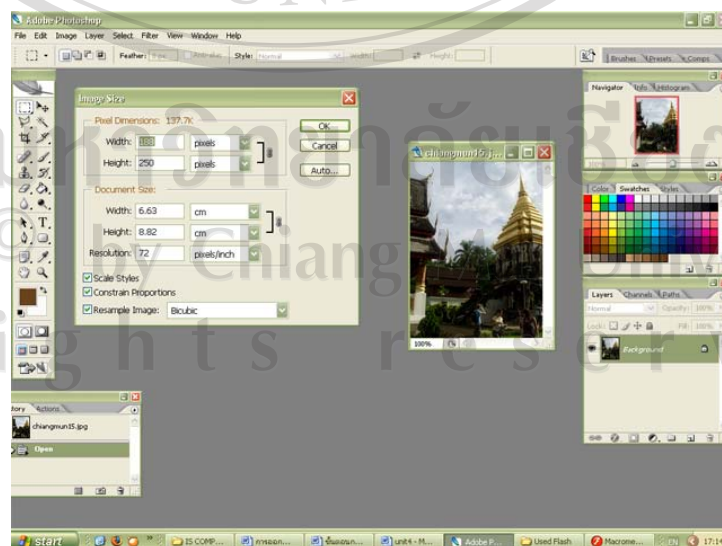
Adobe Photoshop

File Edit Image Layer Select Filter View Window Help

Feather: Anti-alias Style: Normal Width: Height:

Brushes Presets Comps

Image Size

Pixel Dimensions: 137.7K

Width: 188 pixels

Height: 250 pixels

OK

Cancel

Auto...

Document Size:

Width: 6.63 cm

Height: 8.82 cm

Resolution: 72 pixels/inch

Scale Styles

Constrain Proportions

Resample Image: Bicubic

chiangmun15.j...

100%

Navigator Info Histogram

100%

Color Swatches Styles

Layers Channels Paths

Normal Opacity: 100%

Lock: Fill: 100%

Background

History Actions

chiangmun15.jpg

Open

start IS COMP... การออก... ขั้นตอน... unit4 - M... Adobe P... Used Flash Macrome... EN 17:1